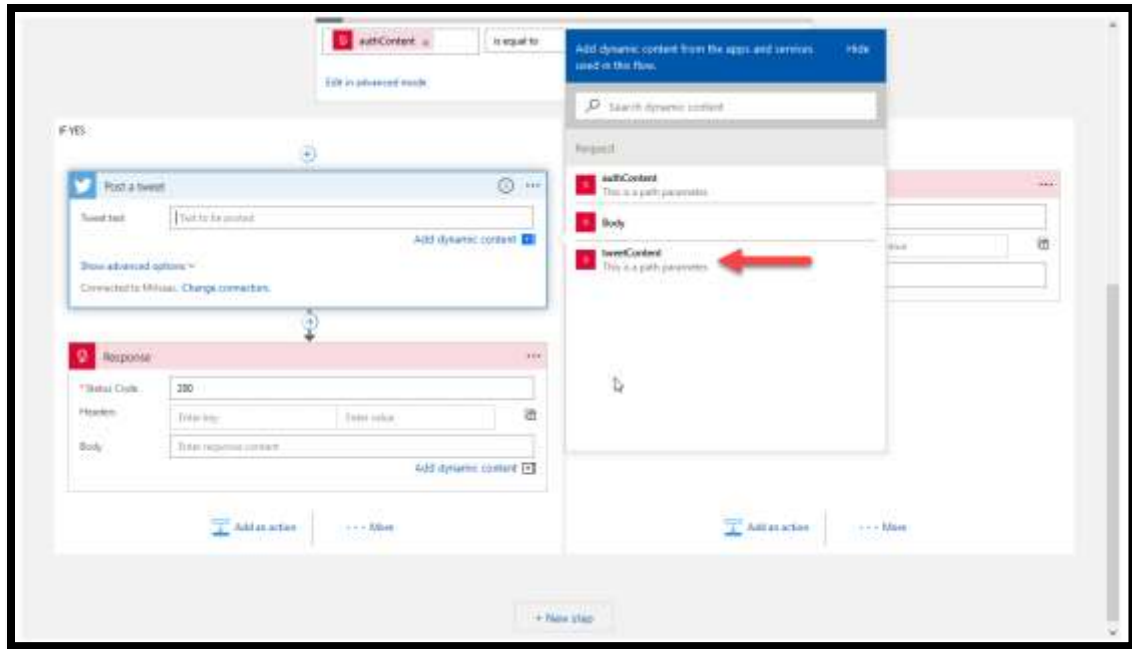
authContent

is equal to

Edit in advanced mode

Add dynamic content from the apps and services used in this flow.

Hide

Search dynamic content

Request

authContent
This is a path parameter.

Body

tweetContent
This is a path parameter.

IF YES

Post a tweet

Tweet text

Text to be posted

Add dynamic content

Show advanced options

Connected to Mihsas. Change connection.

Response

* Status Code

200

Headers

Enter key

Enter value

Body

Enter response content

Add dynamic content

Add an action

More

Add an action

More

+ New step